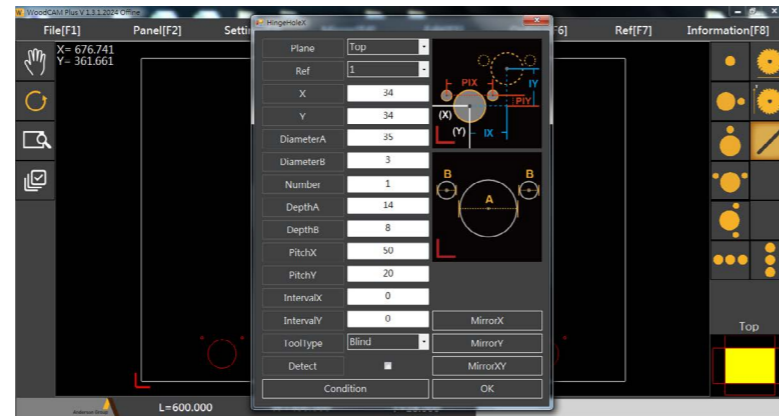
WoodCAM Plus V.1.3.1.2024 Offline

File[F1]
Panel[F2]
Setti
6]
Ref[F7]
Information[F8]

X= 676.741
Y= 361.661

HingeHoleX

| | |
|---|---|
| Plane | Top |
| Ref | 1 |
| X | 34 |
| Y | 34 |
| DiameterA | 35 |
| DiameterB | 3 |
| Number | 1 |
| DepthA | 14 |
| DepthB | 8 |
| PitchX | 50 |
| PitchY | 20 |
| IntervalX | 0 |
| IntervalY | 0 |
| ToolType | Blind |
| Detect | |

PIX
IY
PIY
(X)
(Y)
IX

B
B
A

MirrorX
MirrorY
MirrorXY
Condition
OK

Top

L=600.000